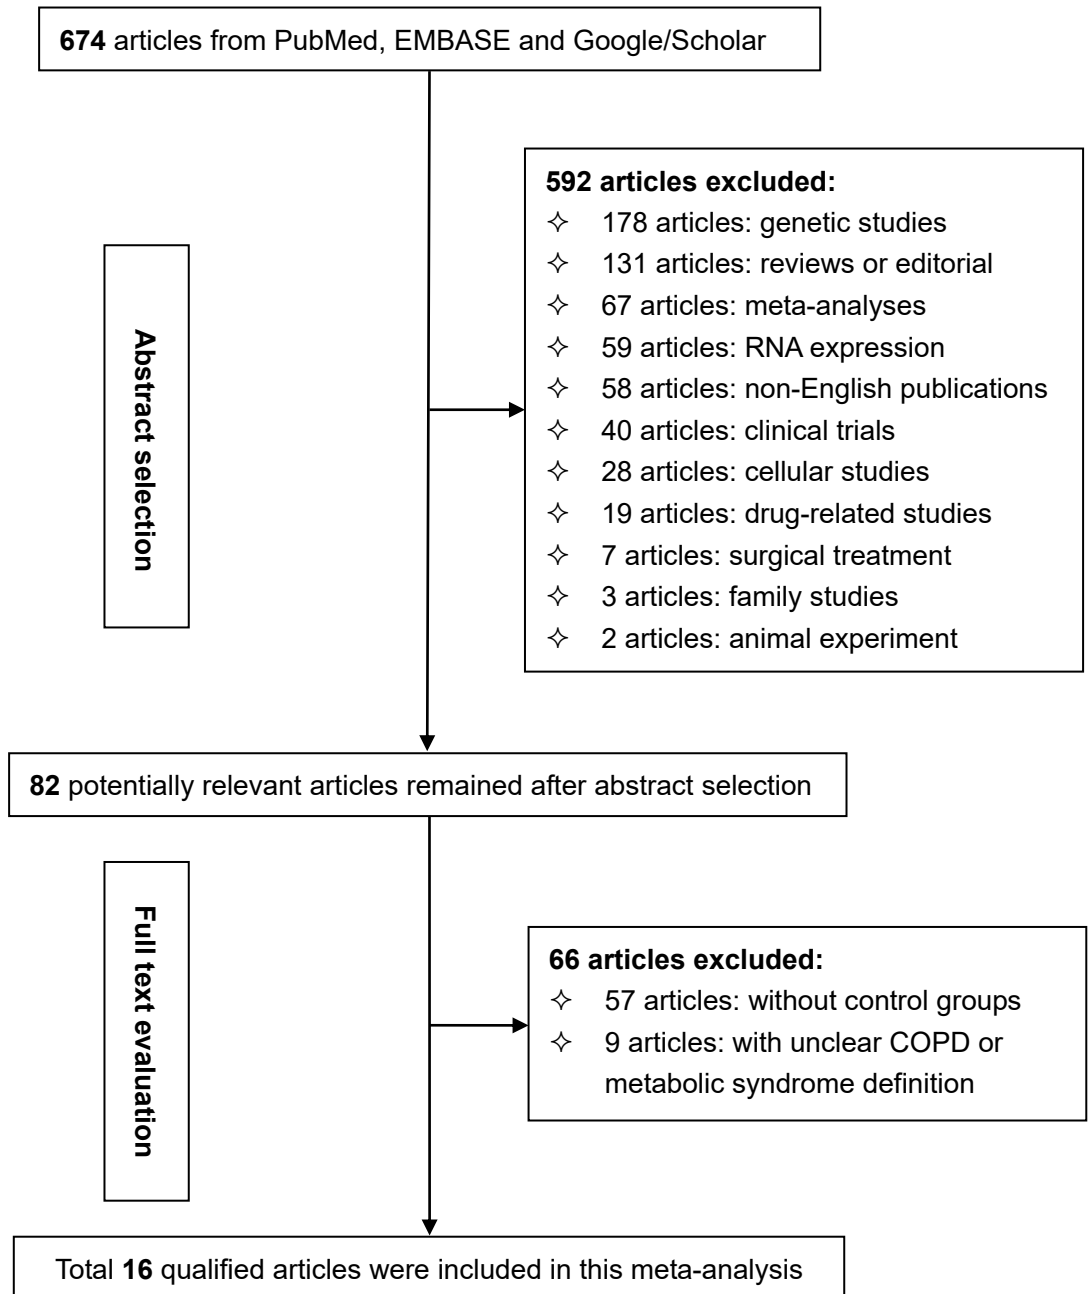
**674** articles from PubMed, EMBASE and Google/Scholar

**Abstract selection**

**592 articles excluded:**
✧ 178 articles: genetic studies
✧ 131 articles: reviews or editorial
✧ 67 articles: meta-analyses
✧ 59 articles: RNA expression
✧ 58 articles: non-English publications
✧ 40 articles: clinical trials
✧ 28 articles: cellular studies
✧ 19 articles: drug-related studies
✧ 7 articles: surgical treatment
✧ 3 articles: family studies
✧ 2 articles: animal experiment

**82** potentially relevant articles remained after abstract selection

**Full text evaluation**

**66 articles excluded:**
✧ 57 articles: without control groups
✧ 9 articles: with unclear COPD or metabolic syndrome definition

Total **16** qualified articles were included in this meta-analysis